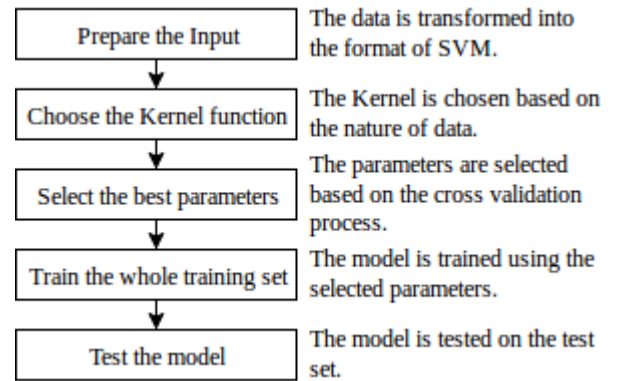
Prepare the Input

The data is transformed into the format of SVM.

Choose the Kernel function

The Kernel is chosen based on the nature of data.

Select the best parameters

The parameters are selected based on the cross validation process.

Train the whole training set

The model is trained using the selected parameters.

Test the model

The model is tested on the test set.